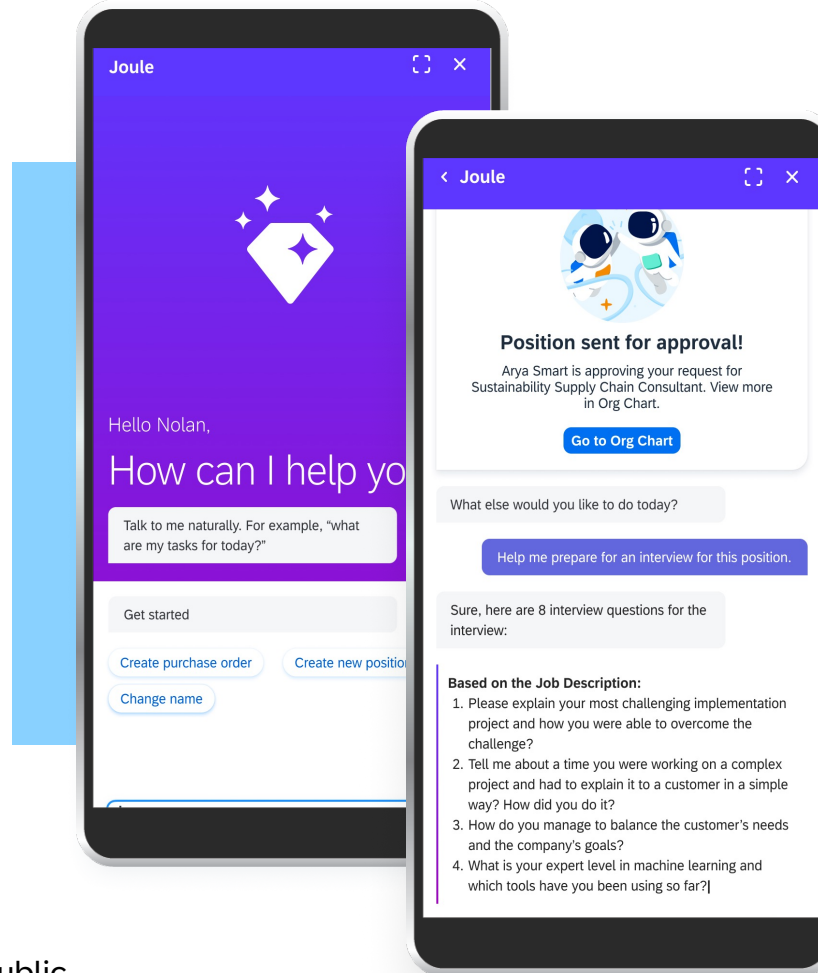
Joule

Hello Nolan,

How can I help yo

Talk to me naturally. For example, "what are my tasks for today?"

Get started

Create purchase order

Create new positio

Change name

< Joule

Position sent for approval!

Arya Smart is approving your request for Sustainability Supply Chain Consultant. View more in Org Chart.

Go to Org Chart

What else would you like to do today?

Help me prepare for an interview for this position.

Sure, here are 8 interview questions for the interview:

Based on the Job Description:
1. Please explain your most challenging implementation project and how you were able to overcome the challenge?
2. Tell me about a time you were working on a complex project and had to explain it to a customer in a simple way? How did you do it?
3. How do you manage to balance the customer's needs and the company's goals?
4. What is your expert level in machine learning and which tools have you been using so far?

ublic